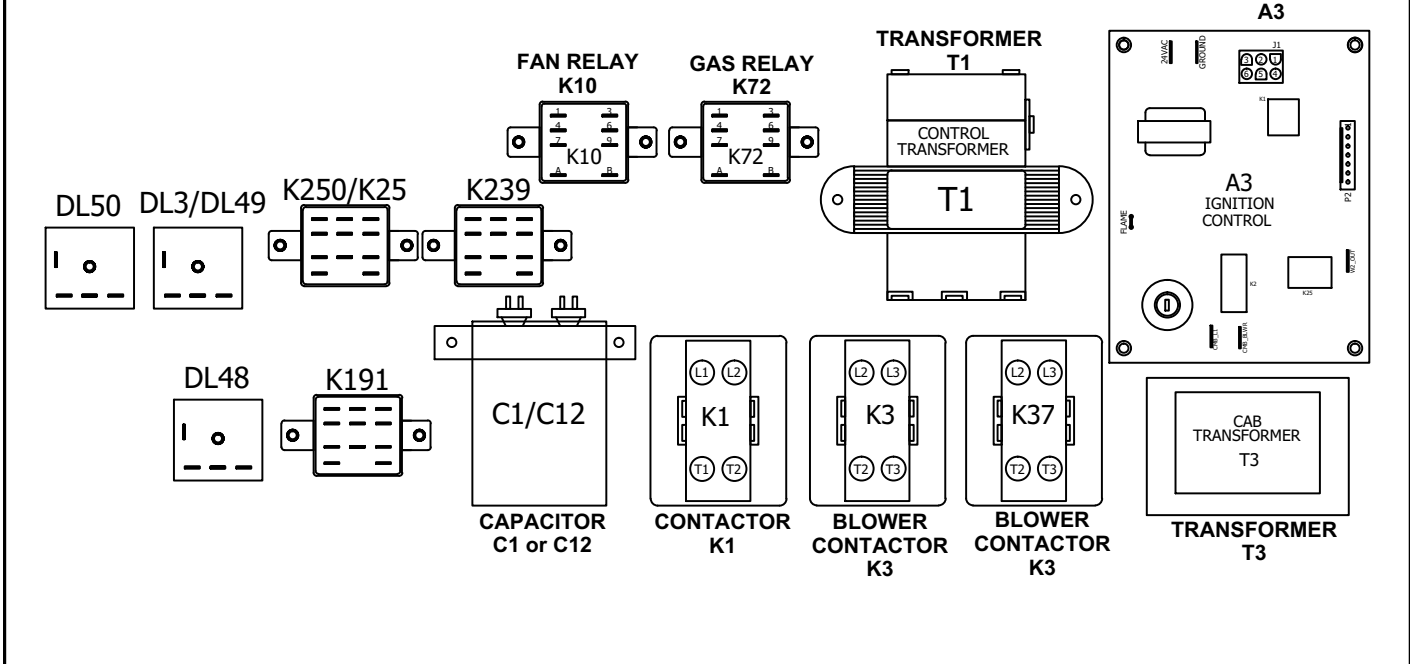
FAN RELAY
K10

1 3
4 6
7 9
K10
A B

GAS RELAY
K72

1 3
4 6
7 9
K72
A B

TRANSFORMER
T1

CONTROL
TRANSFORMER

T1

A3

24VAC GROUND J1

K1

P2

A3
IGNITION
CONTROL

FLAME

K2

K25

W2_OUT

DL50

DL3/DL49

K250/K25

K239

DL48

K191

C1/C12

L1 L2
K1
T1 T2

L2 L3
K3
T2 T3

L2 L3
K37
T2 T3

CAB
TRANSFORMER
T3

CAPACITOR
C1 or C12

CONTACTOR
K1

BLOWER
CONTACTOR
K3

BLOWER
CONTACTOR
K3

TRANSFORMER
T3